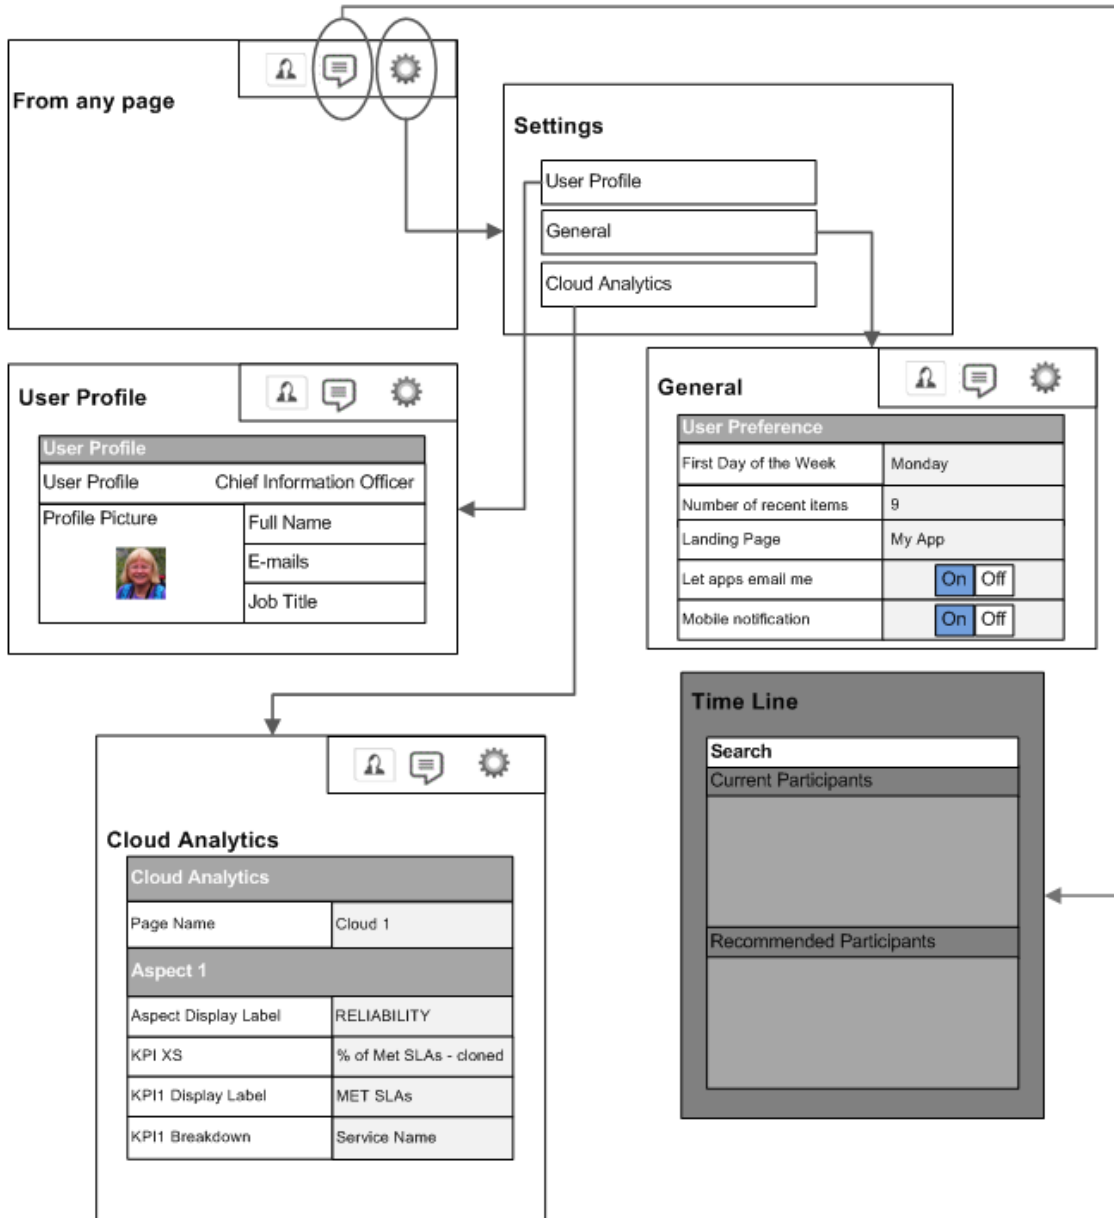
From any page

Settings

User Profile

General

Cloud Analytics

User Profile

| User Profile | |
|---|---|
| User Profile | Chief Information Officer |
| Profile Picture | Full Name |
| | E-mails |
| | Job Title |

General

| User Preference | |
|---|---|
| First Day of the Week | Monday |
| Number of recent items | 9 |
| Landing Page | My App |
| Let apps email me | On Off |
| Mobile notification | On Off |

Time Line

Search

Current Participants

Recommended Participants

Cloud Analytics

| Cloud Analytics | |
|---|---|
| Page Name | Cloud 1 |
| Aspect 1 | |
| Aspect Display Label | RELIABILITY |
| KPI XS | % of Met SLAs - cloned |
| KPI1 Display Label | MET SLAs |
| KPI1 Breakdown | Service Name |